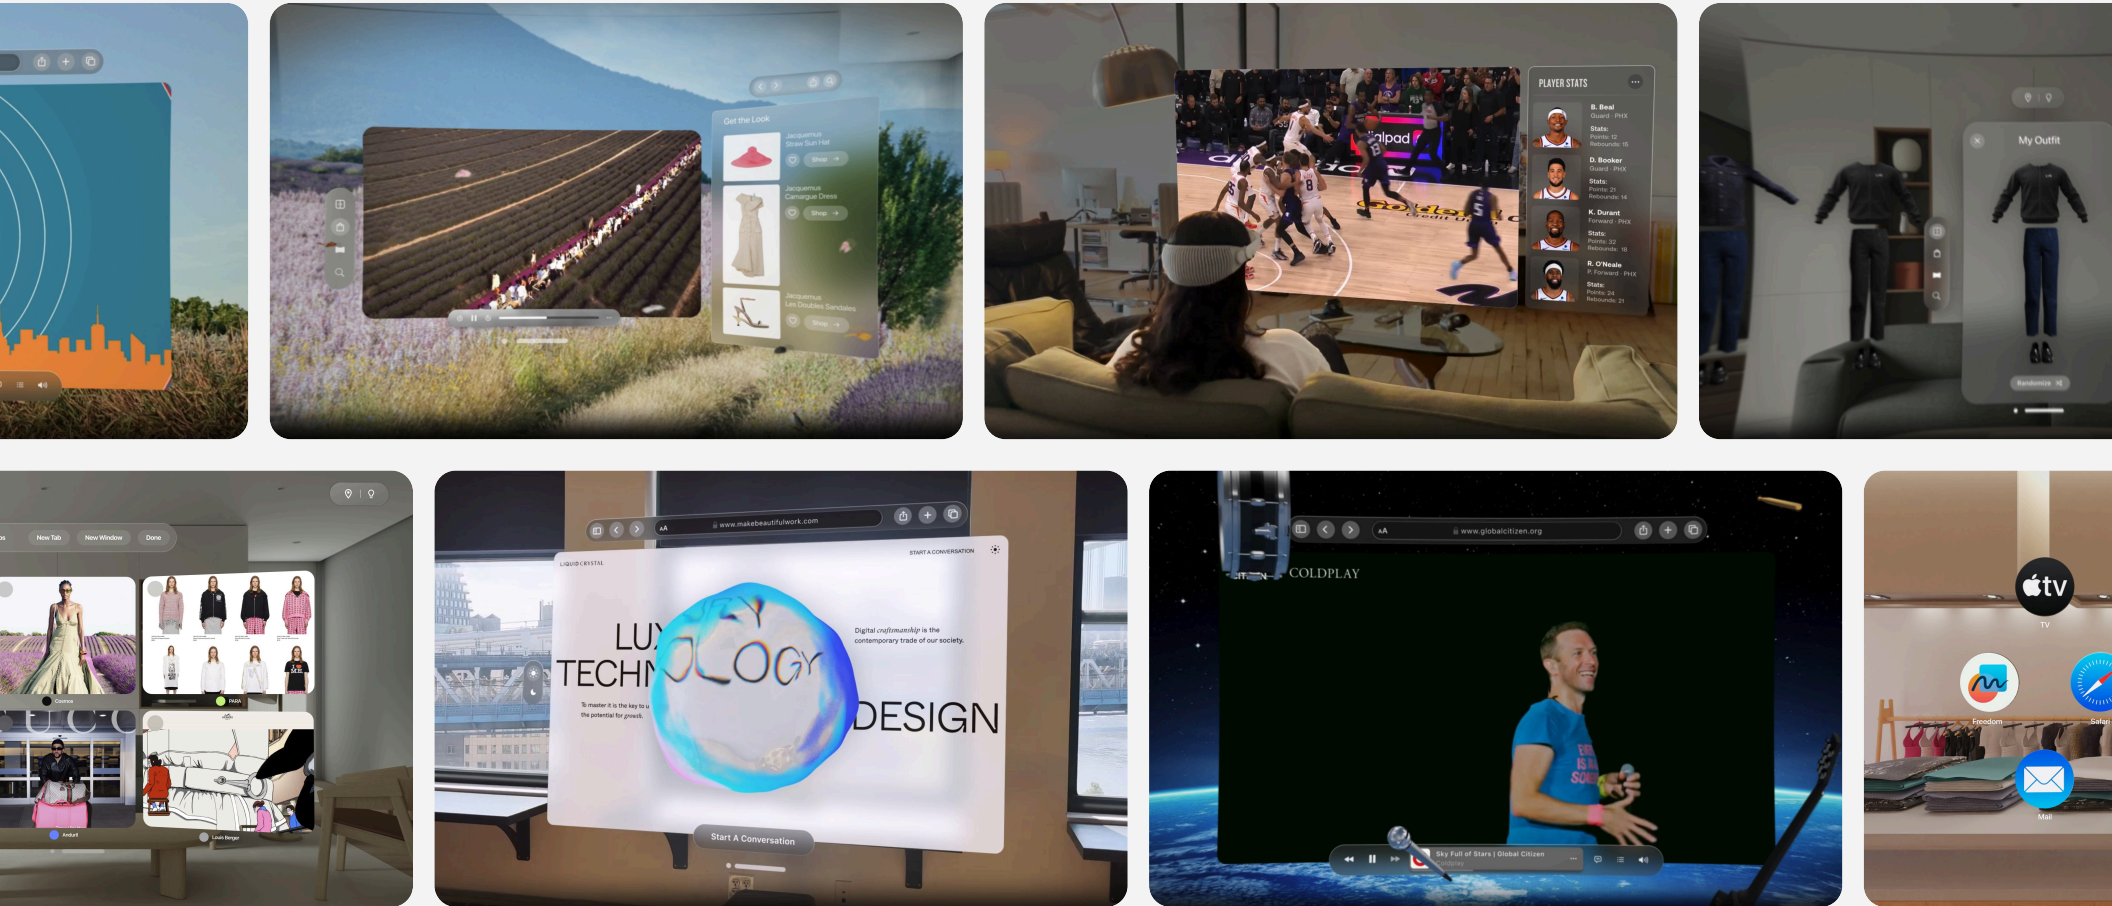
Get the Look

Jacquemus Straw Sun Hat

Shop

Jacquemus Camargue Dress

Shop

Jacquemus Les Doubles Sandales

Shop

PLAYER STATS

B. Beal
Guard · PHX
Stats:
Points: 12
Rebounds: 15

D. Booker
Guard · PHX
Stats:
Points: 21
Rebounds: 14

K. Durant
Forward · PHX
Stats:
Points: 32
Rebounds: 18

R. O'Neale
F. Forward · PHX
Stats:
Points: 24
Rebounds: 21

My Outfit

Randomize

New Tab

New Window

Done

Cosmo

PARA

Amhurl

Louis Berger

www.makebeautifulwork.com

LIQUID CRYSTAL

START A CONVERSATION

LUX

TECHNOLOGY

DESIGN

Digital craftsmanship is the contemporary trade of our society.

To master it is the key to u the potential for growth.

Start A Conversation

www.globalcitizen.org

COLDPLAY

Sky Full of Stars | Global Citizen

Coldplay

tv

TV

Freedom

Safari

Mail